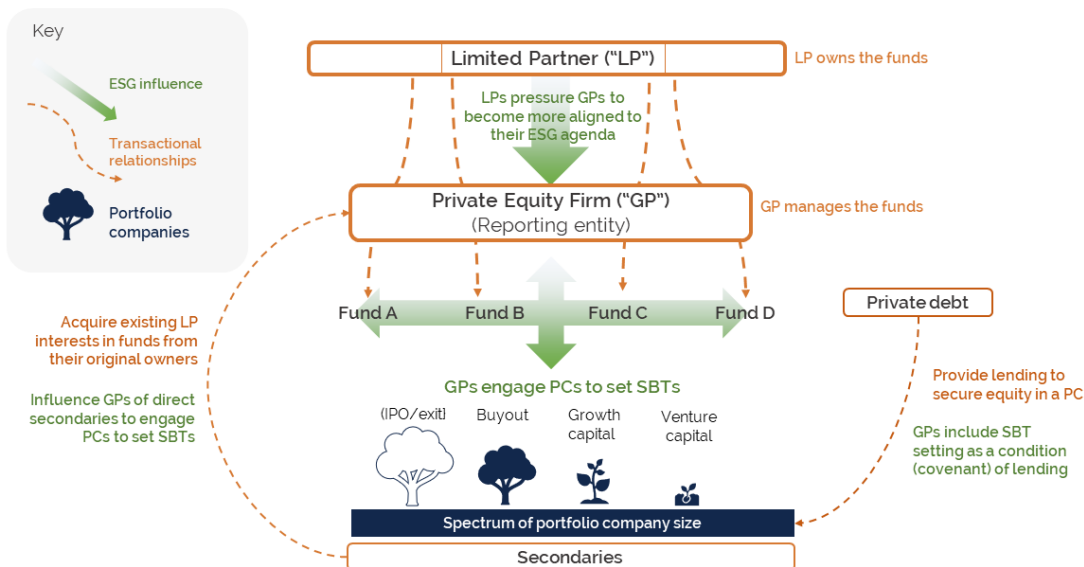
Key

ESG influence

Transactional relationships

Portfolio companies

Limited Partner (“LP”)

LP owns the funds

LPs pressure GPs to become more aligned to their ESG agenda

Private Equity Firm (“GP”)
(Reporting entity)

GP manages the funds

Fund A

Fund B

Fund C

Fund D

Private debt

Acquire existing LP interests in funds from their original owners

Influence GPs of direct secondaries to engage PCs to set SBTs

GPs engage PCs to set SBTs

(IPO/exit)

Buyout

Growth capital

Venture capital

Provide lending to secure equity in a PC

GPs include SBT setting as a condition (covenant) of lending

Spectrum of portfolio company size

Secondaries